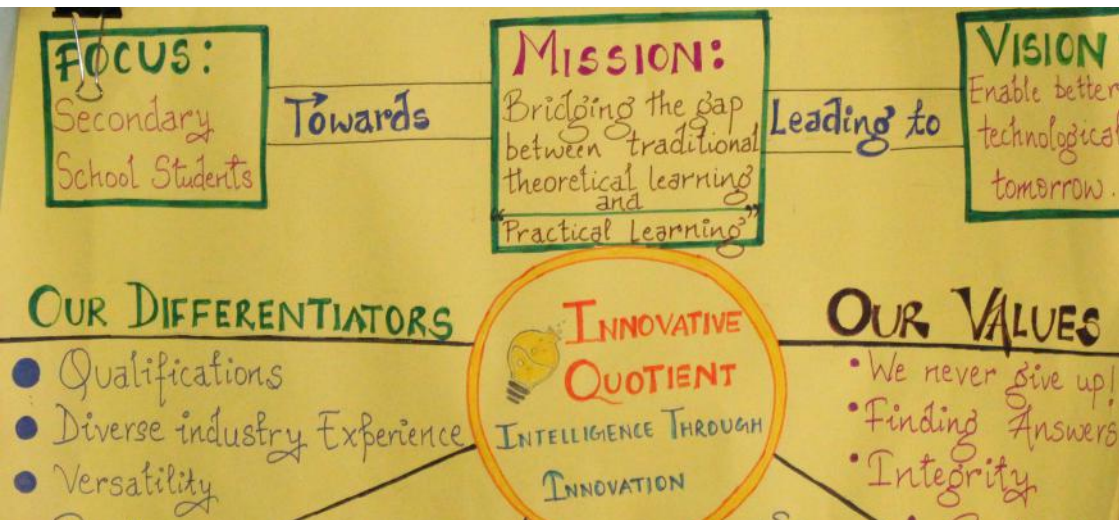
FOCUS:
Secondary School Students

Towards

MISSION:
Bridging the gap between traditional theoretical learning and "Practical Learning"

Leading to

VISION
Enable better technological tomorrow.

OUR DIFFERENTIATORS
• Qualifications
• Diverse industry Experience
• Versatility

INNOVATIVE QUOTIENT
INTELLIGIENCE THROUGH INNOVATION

OUR VALUES
• We never give up!
• Finding Answers
• Integrity